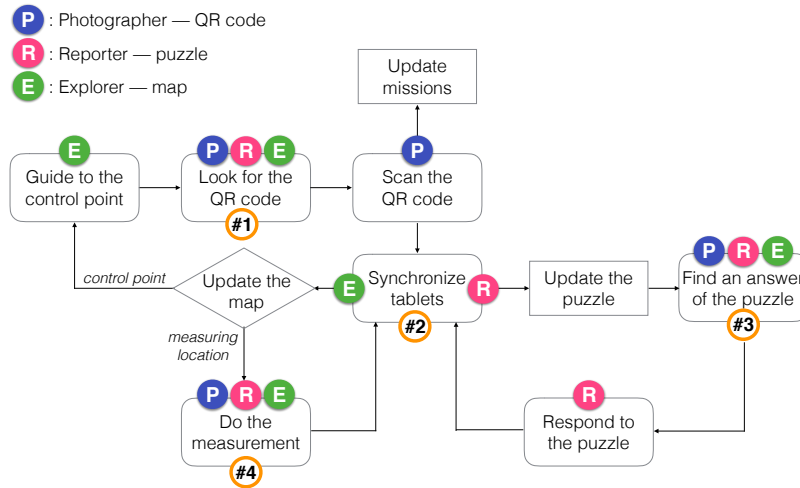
P : Photographer — QR code
R : Reporter — puzzle
E : Explorer — map

Update missions

E
Guide to the control point

P R E
Look for the QR code
#1

P
Scan the QR code

control point

Update the map

E

Synchronize tablets
#2

R

Update the puzzle

P R E
Find an answe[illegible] of the puzzle
#3

measuring location

P R E
Do the measurement
#4

R
Respond to the puzzle